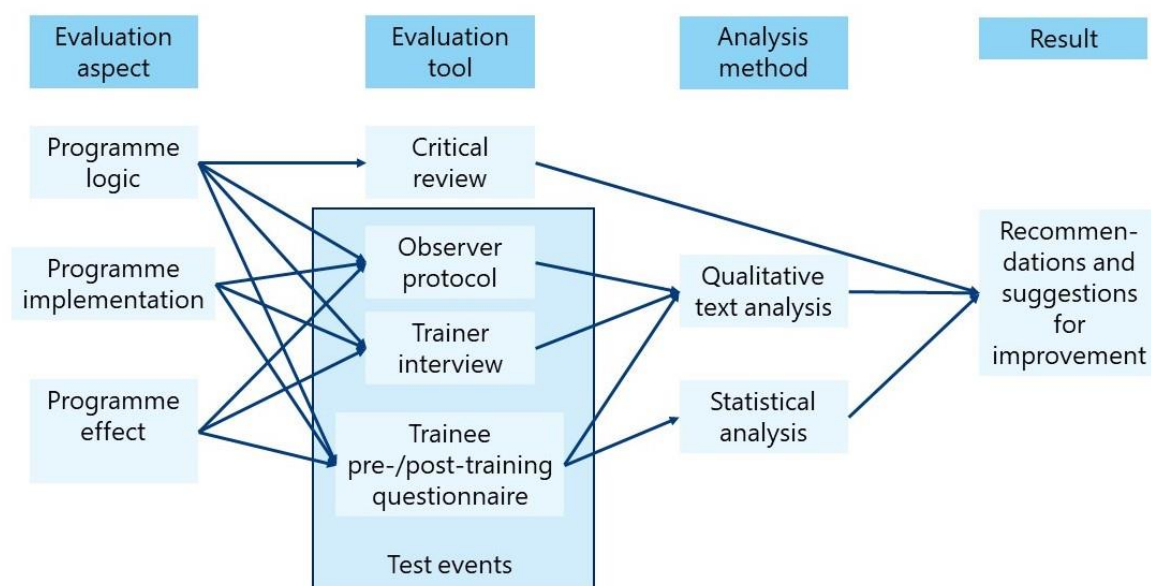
Evaluation aspect

Evaluation tool

Analysis method

Result

Programme logic

Programme implementation

Programme effect

Critical review

Observer protocol

Trainer interview

Trainee pre-/post-training questionnaire

Test events

Qualitative text analysis

Statistical analysis

Recommendations and suggestions for improvement